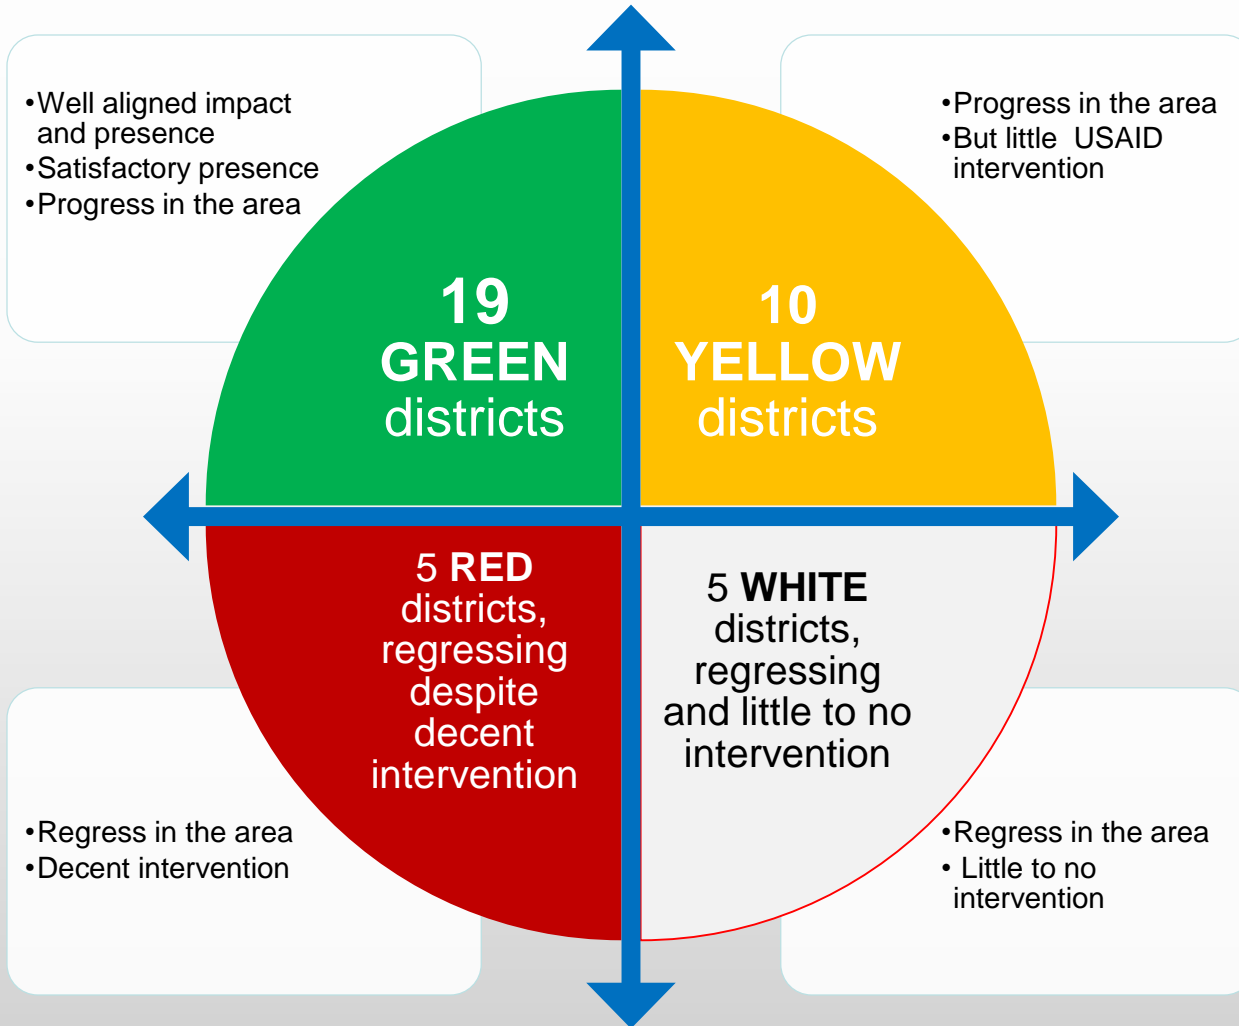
•Well aligned impact and presence
•Satisfactory presence
•Progress in the area

•Progress in the area
•But little USAID intervention

19
GREEN
districts

10
YELLOW
districts

5 RED districts, regressing despite decent intervention

5 WHITE districts, regressing and little to no intervention

•Regress in the area
•Decent intervention

•Regress in the area
• Little to no intervention